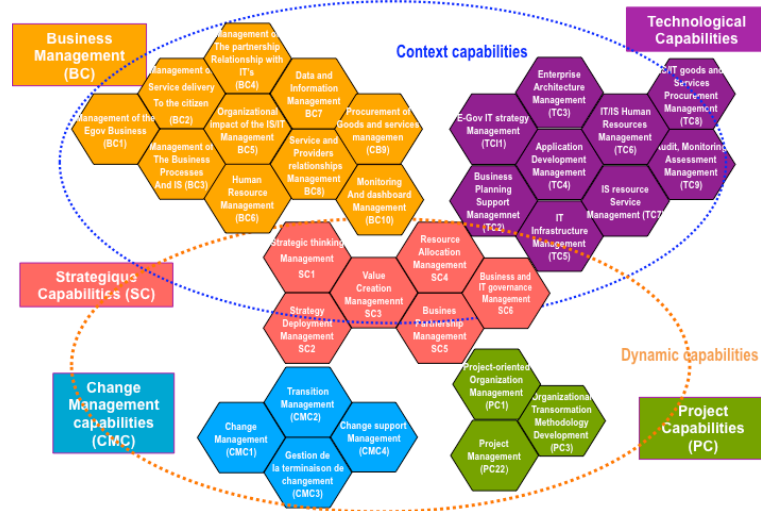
Business Management (BC)

Technological Capabilities

Context capabilities

Management of The partnership Relationship with IT's (BC4)

Management of Service delivery To the citizen (BC2)

Management of the Egov Business (BC1)

Data and Information Management BC7

Organizational impact of the IS/IT Management BC5

Procurement of Goods and services managemen (CB9)

Management of The Business Processes And IS (BC3)

Service and Providers relationships Management BC8)

Human Resource Management (BC6)

Monitoring And dashboard Management (BC10)

Enterprise Architecture Management (TC3)

E-Gov IT strategy Management (TCI1)

IT/IS Human Resources Management (TC6)

IS/IT goods and Services Procurement Management (TC8)

Application Development Management (TC4)

Audit, Monitoring Assessment Management (TC9)

Business Planning Support Managemnet (TC2)

IS resource Service Management (TC7)

IT Infrastructure Management (TC5)

Strategic thinking Management SC1

Resource Allocation Management SC4

Strategique Capabilities (SC)

Value Creation Managemennt SC3

Business and IT governance Management SC6

Strategy Deployment Management SC2

Busines Partnership Management SC5

Dynamic capabilities

Change Management capabilities (CMC)

Transition Management (CMC2)

Project-oriented Organization Management (PC1)

Project Capabilities (PC)

Change Management (CMC1)

Change support Management (CMC4)

Organizational Transormation Methodology Development (PC3)

Gestion de la terminaison de changement (CMC3)

Project Management (PC22)